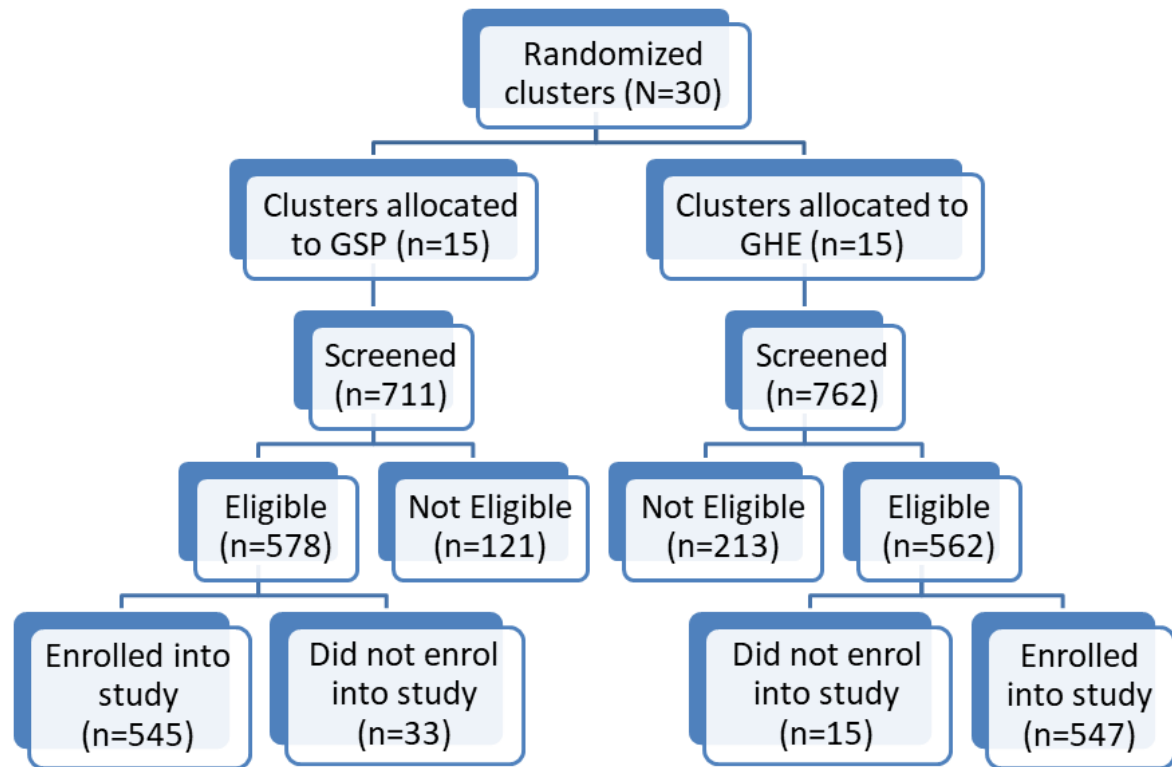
Randomized clusters (N=30)

Clusters allocated to GSP (n=15)

Clusters allocated to GHE (n=15)

Screened (n=711)

Screened (n=762)

Eligible (n=578)

Not Eligible (n=121)

Not Eligible (n=213)

Eligible (n=562)

Enrolled into study (n=545)

Did not enrol into study (n=33)

Did not enrol into study (n=15)

Enrolled into study (n=547)